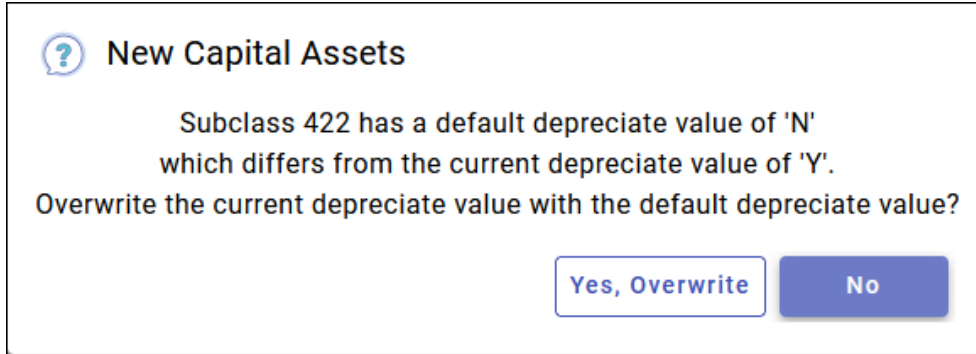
New Capital Assets

Subclass 422 has a default depreciate value of 'N' which differs from the current depreciate value of 'Y'. Overwrite the current depreciate value with the default depreciate value?

Yes, Overwrite

No